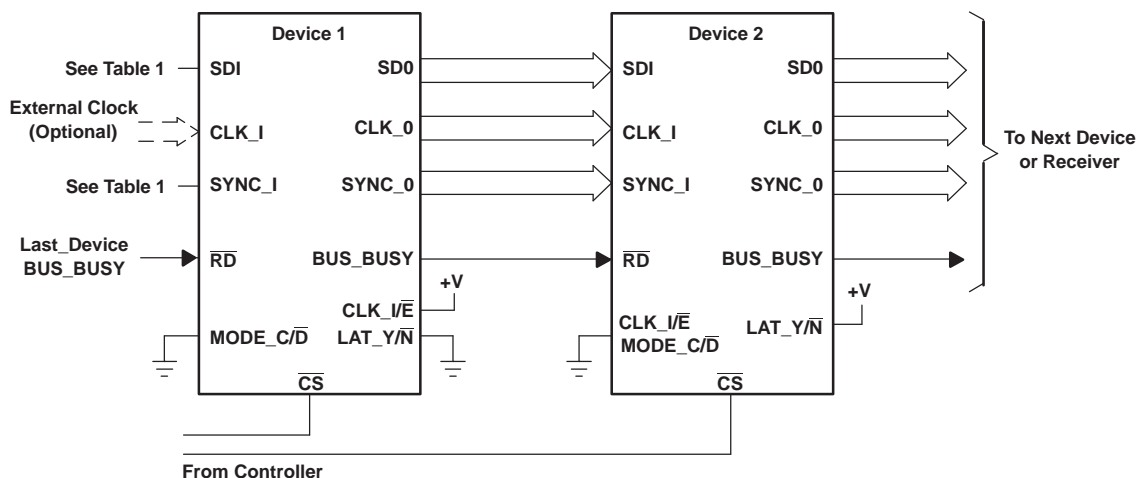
Device 1

See Table 1

SDI

SD0

External Clock (Optional)

CLK_I

CLK_0

See Table 1

SYNC_I

SYNC_0

Last_Device BUS_BUSY

$\overline{RD}$

BUS_BUSY

+V

CLK_I/$\overline{E}$

MODE_C/$\overline{D}$

LAT_Y/$\overline{N}$

$\overline{CS}$

Device 2

SDI

SD0

CLK_I

CLK_0

SYNC_I

SYNC_0

$\overline{RD}$

BUS_BUSY

+V

CLK_I/$\overline{E}$

MODE_C/$\overline{D}$

LAT_Y/$\overline{N}$

$\overline{CS}$

To Next Device or Receiver

From Controller